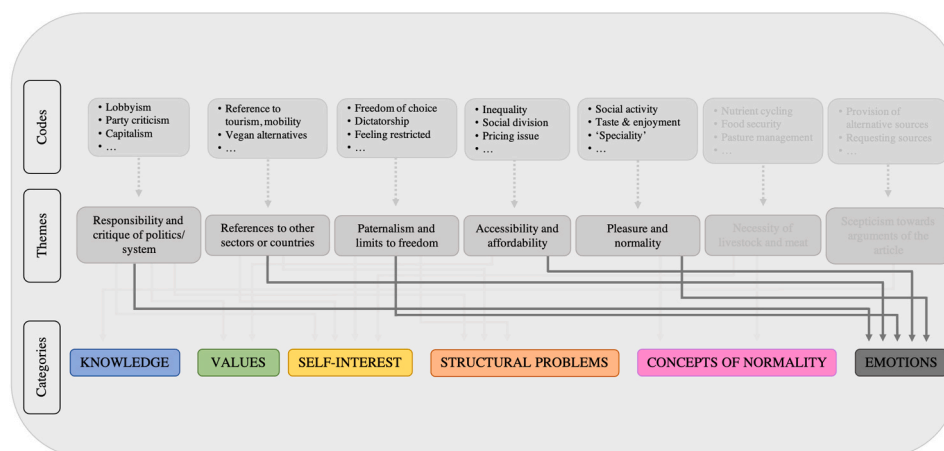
Codes

• Lobbyism
• Party criticism
• Capitalism
• …

• Reference to tourism, mobility
• Vegan alternatives
• …

• Freedom of choice
• Dictatorship
• Feeling restricted
• …

• Inequality
• Social division
• Pricing issue
• …

• Social activity
• Taste & enjoyment
• 'Speciality'
• …

• Nutrient cycling
• Food security
• Pasture management
• …

• Provision of alternative sources
• Requesting sources
• …

Themes

Responsibility and critique of politics/ system

References to other sectors or countries

Paternalism and limits to freedom

Accessibility and affordability

Pleasure and normality

Necessity of livestock and meat

Scepticism towards arguments of the article

Categories

KNOWLEDGE

VALUES

SELF-INTEREST

STRUCTURAL PROBLEMS

CONCEPTS OF NORMALITY

EMOTIONS